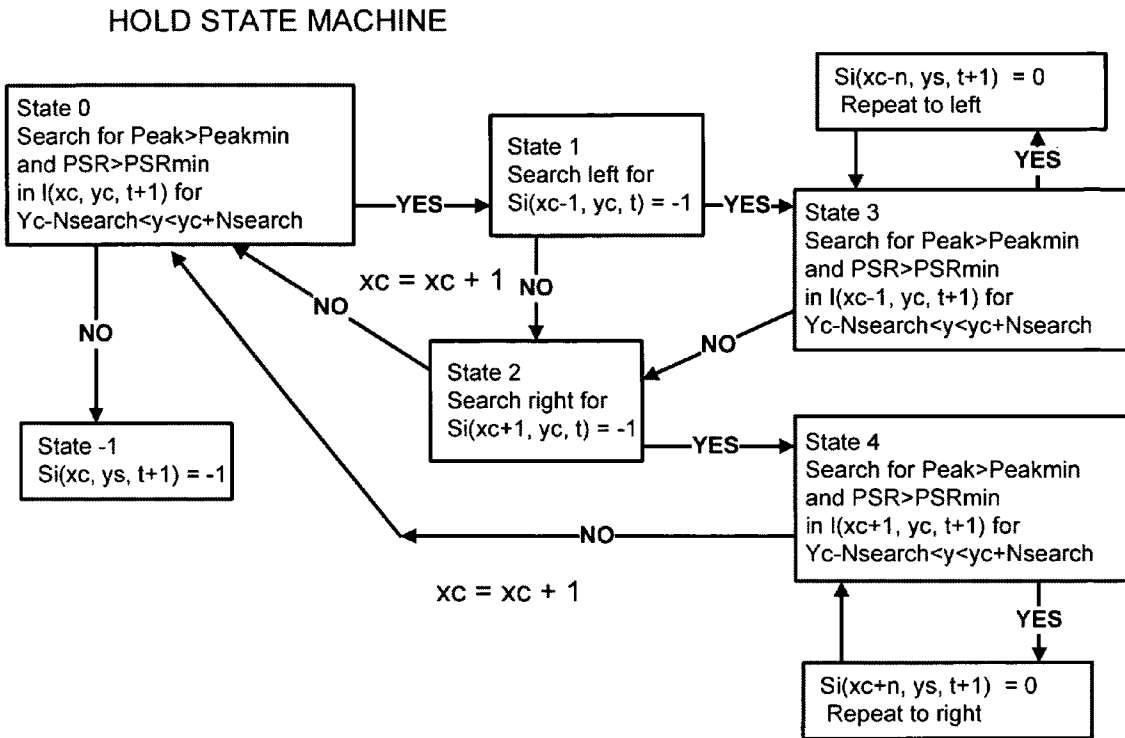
HOLD STATE MACHINE

State 0
Search for Peak>Peakmin
and PSR>PSRmin
in I(xc, yc, t+1) for
Yc-Nsearch<y<yc+Nsearch

YES

State 1
Search left for
Si(xc-1, yc, t) = -1

YES

Si(xc-n, ys, t+1) = 0
Repeat to left

YES

State 3
Search for Peak>Peakmin
and PSR>PSRmin
in I(xc-1, yc, t+1) for
Yc-Nsearch<y<yc+Nsearch

xc = xc + 1

NO

NO

NO

NO

State 2
Search right for
Si(xc+1, yc, t) = -1

State -1
Si(xc, ys, t+1) = -1

YES

State 4
Search for Peak>Peakmin
and PSR>PSRmin
in I(xc+1, yc, t+1) for
Yc-Nsearch<y<yc+Nsearch

NO

xc = xc + 1

YES

Si(xc+n, ys, t+1) = 0
Repeat to right